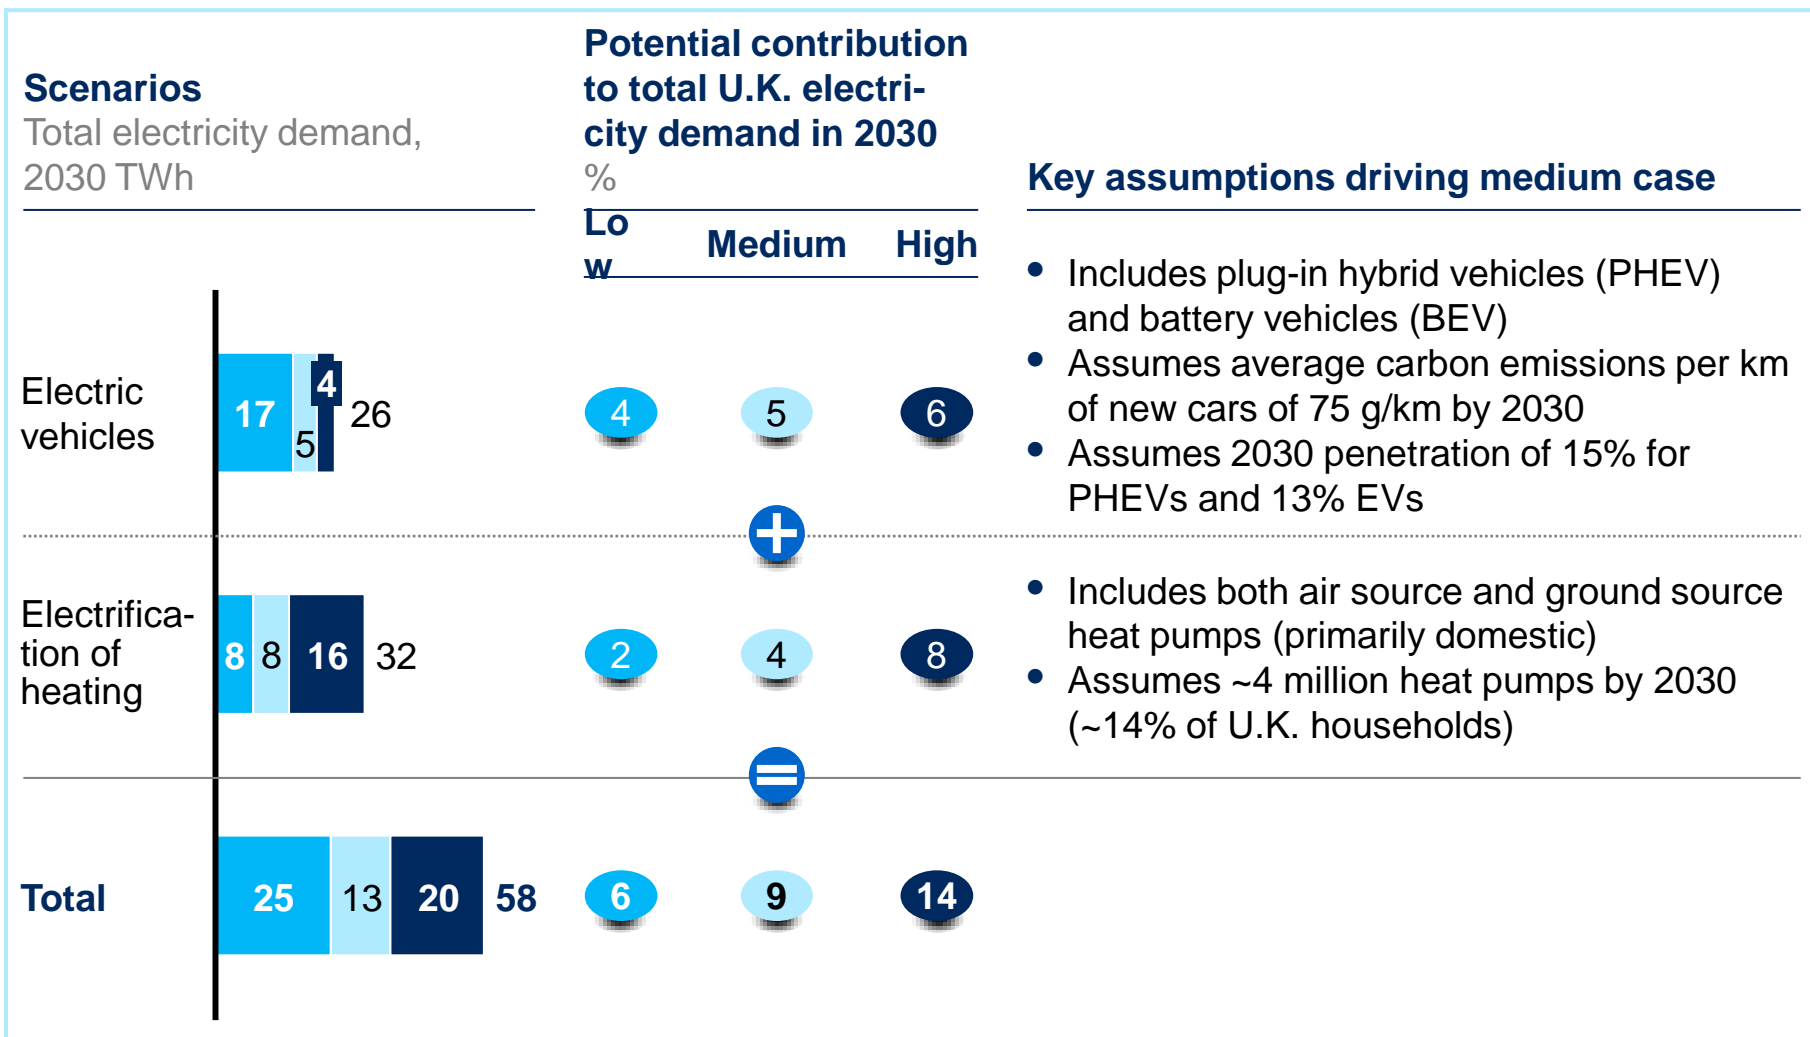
Scenarios
Total electricity demand, 2030 TWh

Potential contribution to total U.K. electricity demand in 2030
%

| | Low | Medium | High |
|---|---|---|---|
| Electric vehicles 17 5 4 26 | 4 | 5 | 6 |
| Electrification of heating 8 8 16 32 | 2 | 4 | 8 |
| Total 25 13 20 58 | 6 | 9 | 14 |

Key assumptions driving medium case

• Includes plug-in hybrid vehicles (PHEV) and battery vehicles (BEV)
• Assumes average carbon emissions per km of new cars of 75 g/km by 2030
• Assumes 2030 penetration of 15% for PHEVs and 13% EVs

• Includes both air source and ground source heat pumps (primarily domestic)
• Assumes ~4 million heat pumps by 2030 (~14% of U.K. households)